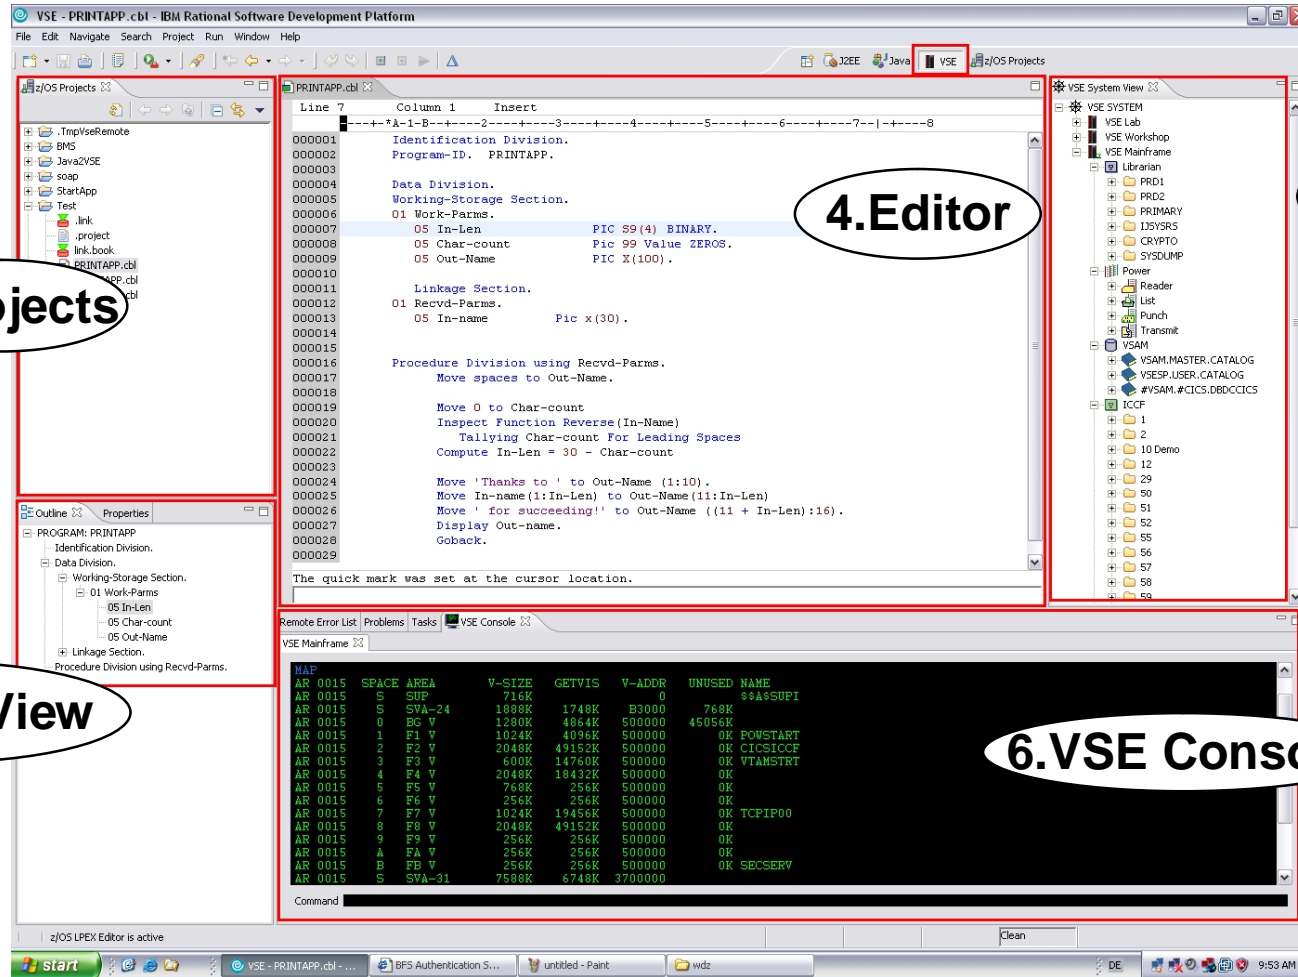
VSE - PRINTAPP.cbl - IBM Rational Software Development Platform

File Edit Navigate Search Project Run Window Help

J2EE Java VSE z/OS Projects

z/OS Projects

.TmpVseRemote
BMS
Java2VSE
soap
StartApp
Test
.link
.project
link.book
PRINTAPP.cbl
PP.cbl
cbl

jects

PRINTAPP.cbl

Line 7 Column 1 Insert

----+-*A-1-B--+----2----+----3----+----4----+----5----+----6----+----7--|-+----8

000001 Identification Division.
000002 Program-ID. PRINTAPP.
000003
000004 Data Division.
000005 Working-Storage Section.
000006 01 Work-Parms.
000007 05 In-Len PIC S9(4) BINARY.
000008 05 Char-count Pic 99 Value ZEROS.
000009 05 Out-Name PIC X(100).
000010
000011 Linkage Section.
000012 01 Recvd-Parms.
000013 05 In-name Pic x(30).
000014
000015
000016 Procedure Division using Recvd-Parms.
000017 Move spaces to Out-Name.
000018
000019 Move 0 to Char-count
000020 Inspect Function Reverse(In-Name)
000021 Tallying Char-count For Leading Spaces
000022 Compute In-Len = 30 - Char-count
000023
000024 Move 'Thanks to ' to Out-Name (1:10).
000025 Move In-name(1:In-Len) to Out-Name(11:In-Len)
000026 Move ' for succeeding!' to Out-Name ((11 + In-Len):16).
000027 Display Out-name.
000028 Goback.
000029

The quick mark was set at the cursor location.

4.Editor

VSE System View

VSE SYSTEM
VSE Lab
VSE Workshop
VSE Mainframe
Librarian
PRD1
PRD2
PRIMARY
IJSYSRS
CRYPTO
SYSDUMP
Power
Reader
List
Punch
Transmit
VSAM
VSAM.MASTER.CATALOG
VSESP.USER.CATALOG
#VSAM.#CICS.DBDCCICS
ICCF
1
2
10 Demo
12
29
50
51
52
55
56
57
58
59

Outline Properties

PROGRAM: PRINTAPP
Identification Division.
Data Division.
Working-Storage Section.
01 Work-Parms
05 In-Len
05 Char-count
05 Out-Name
Linkage Section.
Procedure Division using Recvd-Parms.

View

Remote Error List Problems Tasks VSE Console

VSE Mainframe

MAP
AR 0015 SPACE AREA V-SIZE GETVIS V-ADDR UNUSED NAME
AR 0015 S SUP 716K 0 $$A$SUPI
AR 0015 S SVA-24 1888K 1748K B3000 768K
AR 0015 0 BG V 1280K 4864K 500000 45056K
AR 0015 1 F1 V 1024K 4096K 500000 0K POWSTART
AR 0015 2 F2 V 2048K 49152K 500000 0K CICSICCF
AR 0015 3 F3 V 600K 14760K 500000 0K VTAMSTRT
AR 0015 4 F4 V 2048K 18432K 500000 0K
AR 0015 5 F5 V 768K 256K 500000 0K
AR 0015 6 F6 V 256K 256K 500000 0K
AR 0015 7 F7 V 1024K 19456K 500000 0K TCPIP00
AR 0015 8 F8 V 2048K 49152K 500000 0K
AR 0015 9 F9 V 256K 256K 500000 0K
AR 0015 A FA V 256K 256K 500000 0K
AR 0015 B FB V 256K 256K 500000 0K SECSERV
AR 0015 S SVA-31 7588K 6748K 3700000

6.VSE Conso

Command

z/OS LPEX Editor is active

Clean

start VSE - PRINTAPP.cbl - ... BFS Authentication S... untitled - Paint wdz DE 9:53 AM